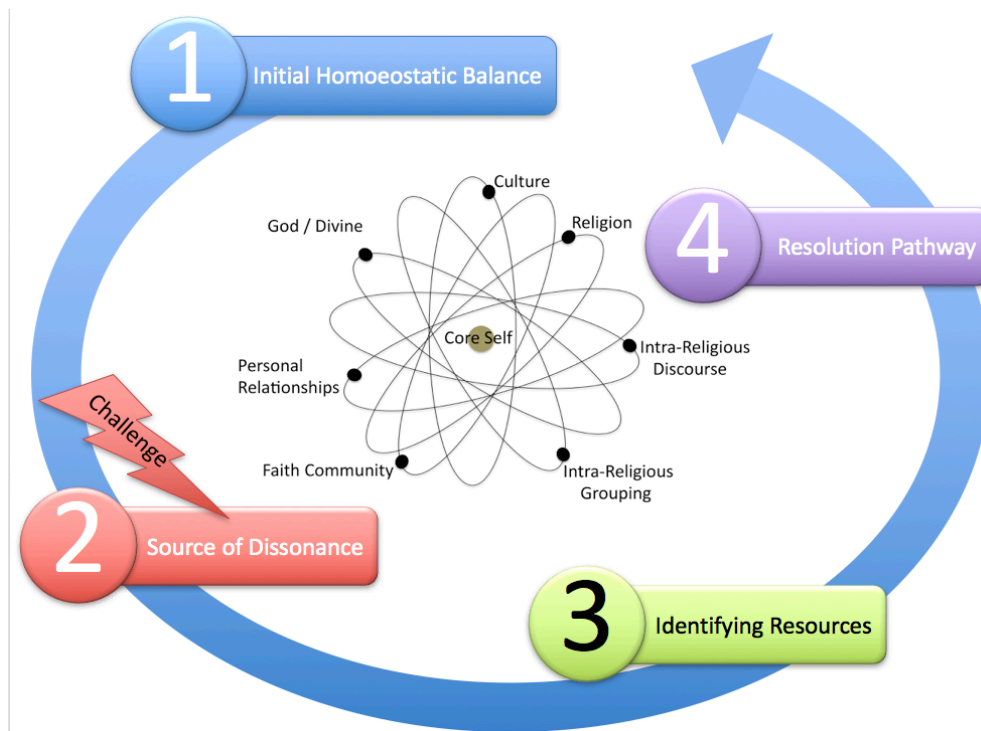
1 Initial Homoeostatic Balance

Culture

God / Divine

Religion

4 Resolution Pathway

Core Self

Intra-Religious Discourse

Personal Relationships

Challenge

Faith Community

Intra-Religious Grouping

2 Source of Dissonance

3 Identifying Resources